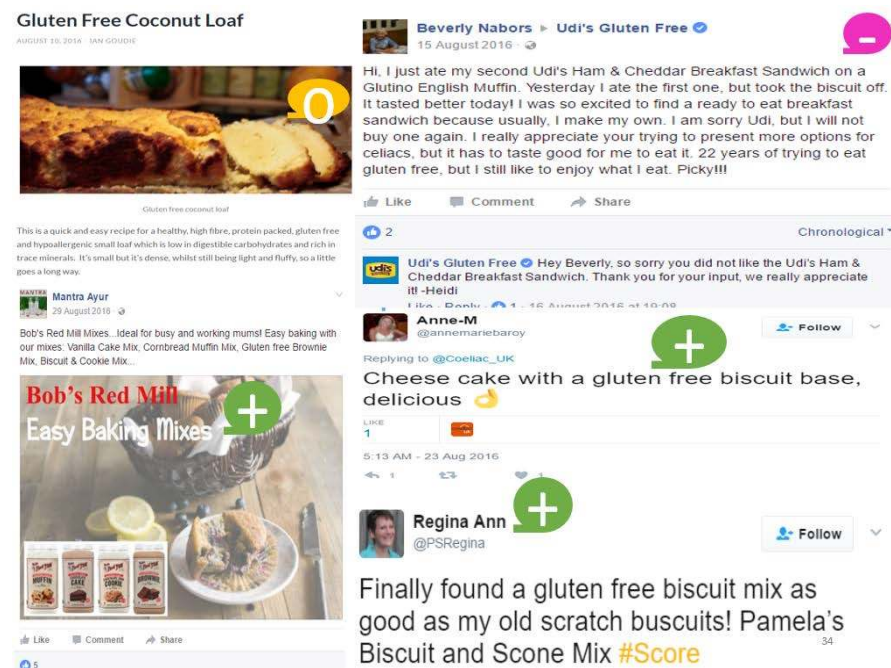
Gluten Free Coconut Loaf

AUGUST 10, 2016 · IAN GOUDIE

O

Gluten free coconut loaf

This is a quick and easy recipe for a healthy, high fibre, protein packed, gluten free and hypoallergenic small loaf which is low in digestible carbohydrates and rich in trace minerals. It's small but it's dense, whilst still being light and fluffy, so a little goes a long way.

Mantra Ayur
29 August 2016

Bob's Red Mill Mixes...Ideal for busy and working mums! Easy baking with our mixes: Vanilla Cake Mix, Cornbread Muffin Mix, Gluten free Brownie Mix, Biscuit & Cookie Mix...

Bob's Red Mill
Easy Baking Mixes

+

MUFFIN CAKE COOKIE BROWNIE

Like Comment Share

5

Beverly Nabors ▸ Udi's Gluten Free
15 August 2016

-

Hi, I just ate my second Udi's Ham & Cheddar Breakfast Sandwich on a Glutino English Muffin. Yesterday I ate the first one, but took the biscuit off. It tasted better today! I was so excited to find a ready to eat breakfast sandwich because usually, I make my own. I am sorry Udi, but I will not buy one again. I really appreciate your trying to present more options for celiacs, but it has to taste good for me to eat it. 22 years of trying to eat gluten free, but I still like to enjoy what I eat. Picky!!!

Like Comment Share

2 Chronological

Udi's Gluten Free Hey Beverly, so sorry you did not like the Udi's Ham & Cheddar Breakfast Sandwich. Thank you for your input, we really appreciate it! -Heidi
Like · Reply · 1 · 16 August 2016 at 19:08

Anne-M
@annemariebaroy
Follow

+

Replying to @Coeliac_UK
Cheese cake with a gluten free biscuit base, delicious

LIKE
1

5:13 AM - 23 Aug 2016

1

Regina Ann
@PSRegina
Follow

+

Finally found a gluten free biscuit mix as good as my old scratch buscuits! Pamela's Biscuit and Scone Mix #Score

34